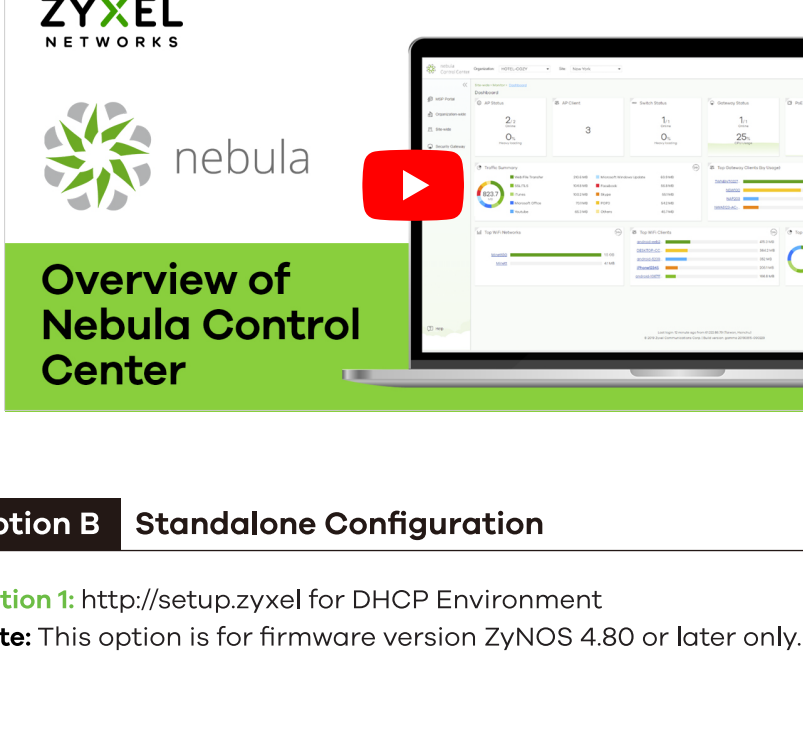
ZYXEL
NETWORKS

nebula

Overview of Nebula Control Center

Dashboard

AP Status

2

AP Client

3

Switch Status

1

Gateway Status

1

25%

Traffic Summary

823.7

Top Gateway Clients (by Usage)

Top WiFi Networks

Top WiFi Clients

ption B Standalone Configuration

tion 1: http://setup.zyxel for DHCP Environment
te: This option is for firmware version ZyNOS 4.80 or later only.